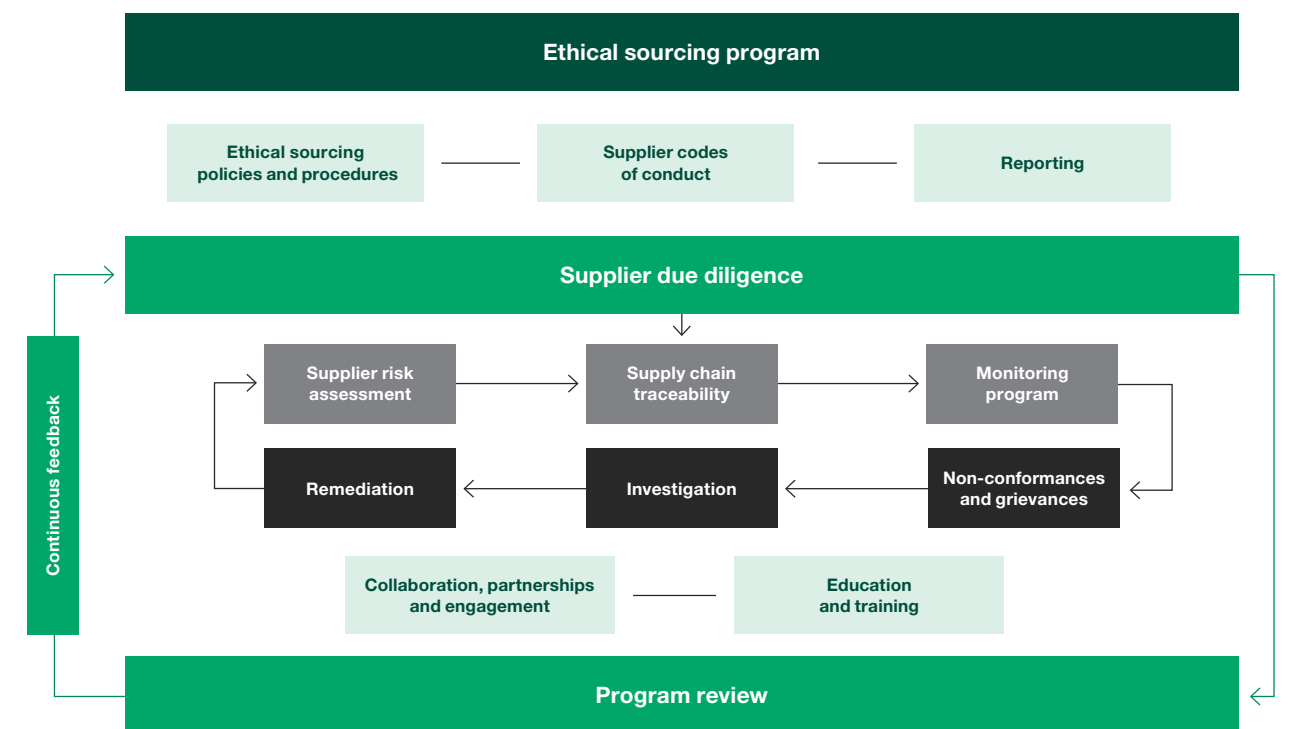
Ethical sourcing program

Ethical sourcing policies and procedures

Supplier codes of conduct

Reporting

Supplier due diligence

Supplier risk assessment

Supply chain traceability

Monitoring program

Remediation

Investigation

Non-conformances and grievances

Collaboration, partnerships and engagement

Education and training

Continuous feedback

Program review